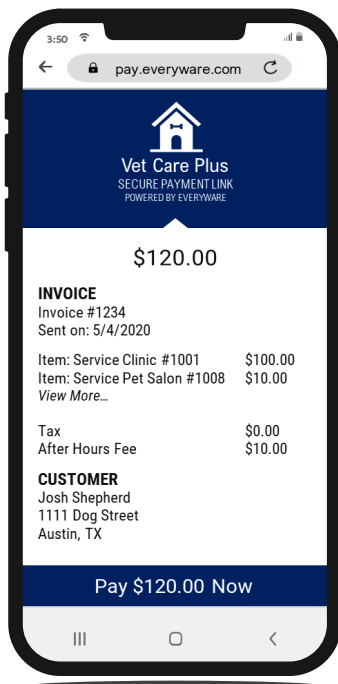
3:50

pay.everyware.com

Vet Care Plus
SECURE PAYMENT LINK
POWERED BY EVERYWARE

$120.00

INVOICE
Invoice #1234
Sent on: 5/4/2020

| | |
|---|---|
| Item: Service Clinic #1001 | $100.00 |
| Item: Service Pet Salon #1008 | $10.00 |

View More...

| | |
|---|---|
| Tax | $0.00 |
| After Hours Fee | $10.00 |

CUSTOMER
Josh Shepherd
1111 Dog Street
Austin, TX

Pay $120.00 Now